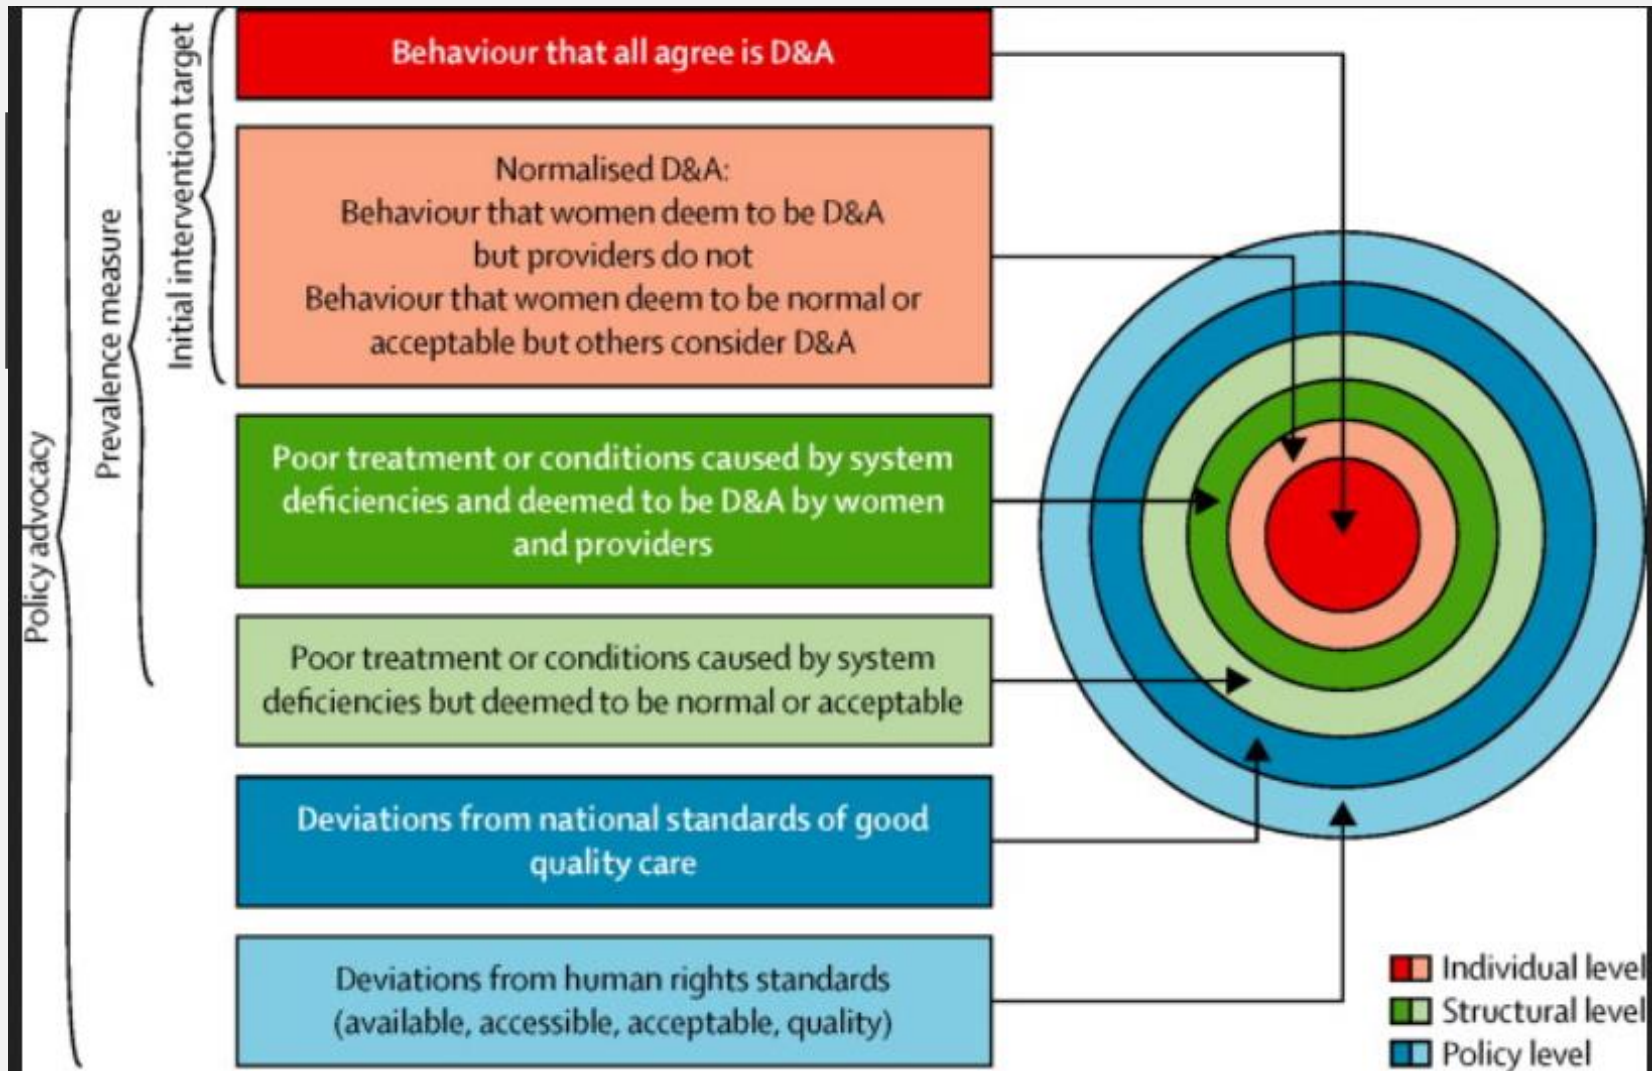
Policy advocacy

Prevalence measure

Initial intervention target

Behaviour that all agree is D&A

Normalised D&A:
Behaviour that women deem to be D&A but providers do not
Behaviour that women deem to be normal or acceptable but others consider D&A

Poor treatment or conditions caused by system deficiencies and deemed to be D&A by women and providers

Poor treatment or conditions caused by system deficiencies but deemed to be normal or acceptable

Deviations from national standards of good quality care

Deviations from human rights standards (available, accessible, acceptable, quality)

Individual level
Structural level
Policy level